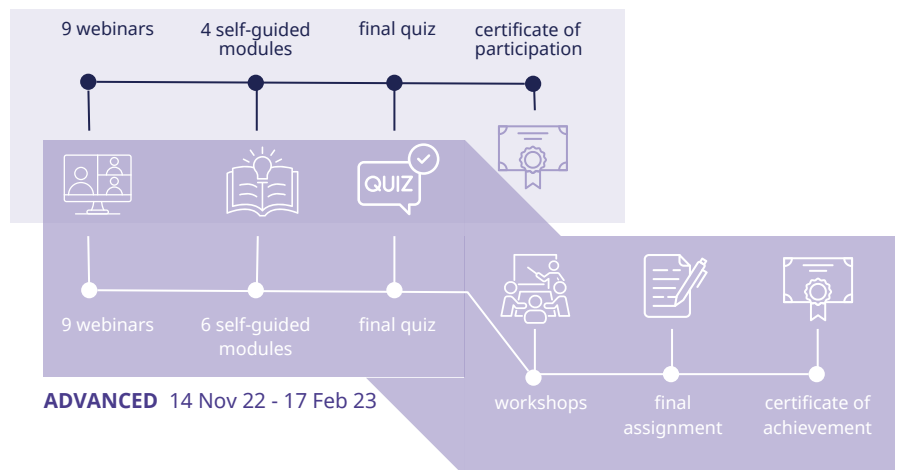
9 webinars

4 self-guided modules

final quiz

certificate of participation

QUIZ

9 webinars

6 self-guided modules

final quiz

workshops

final assignment

certificate of achievement

ADVANCED 14 Nov 22 - 17 Feb 23